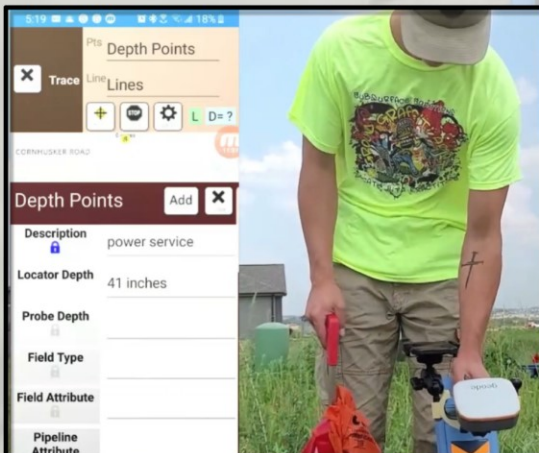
5:19 18%

Trace

Pts Depth Points

Line Lines

STOP

L D= ?

CORNHUSKER ROAD

Depth Points Add

Description power service

Locator Depth 41 inches

Probe Depth

Field Type

Field Attribute

Pipeline Attribute